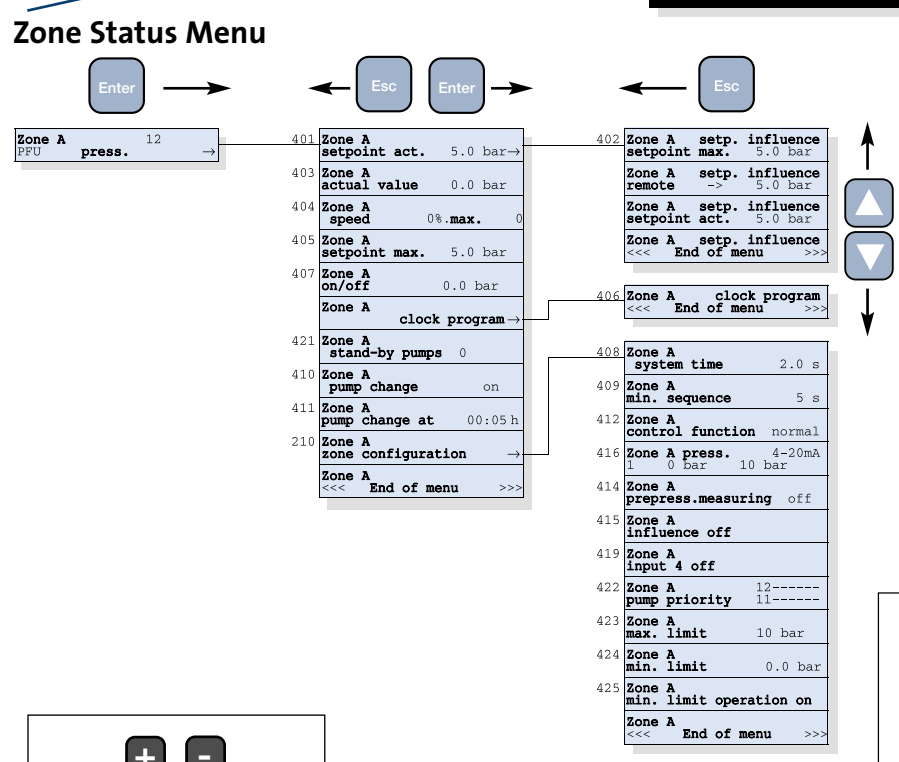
Zone Status Menu

Enter

Esc

Enter

Esc

Zone A 12
PFU press. →

401 Zone A
setpoint act. 5.0 bar→

403 Zone A
actual value 0.0 bar

404 Zone A
speed 0%.max. 0

405 Zone A
setpoint max. 5.0 bar

407 Zone A
on/off 0.0 bar

Zone A
clock program→

421 Zone A
stand-by pumps 0

410 Zone A
pump change on

411 Zone A
pump change at 00:05 h

210 Zone A
zone configuration →

Zone A
<<< End of menu >>>

402 Zone A setp. influence
setpoint max. 5.0 bar

Zone A setp. influence
remote -> 5.0 bar

Zone A setp. influence
setpoint act. 5.0 bar

Zone A setp. influence
<<< End of menu >>>

406 Zone A clock program
<<< End of menu >>>

408 Zone A
system time 2.0 s

409 Zone A
min. sequence 5 s

412 Zone A
control function normal

416 Zone A press. 4-20mA
1 0 bar 10 bar

414 Zone A
prepress.measuring off

415 Zone A
influence off

419 Zone A
input 4 off

422 Zone A 12------
pump priority 11------

423 Zone A
max. limit 10 bar

424 Zone A
min. limit 0.0 bar

425 Zone A
min. limit operation on

Zone A
<<< End of menu >>>

+ -